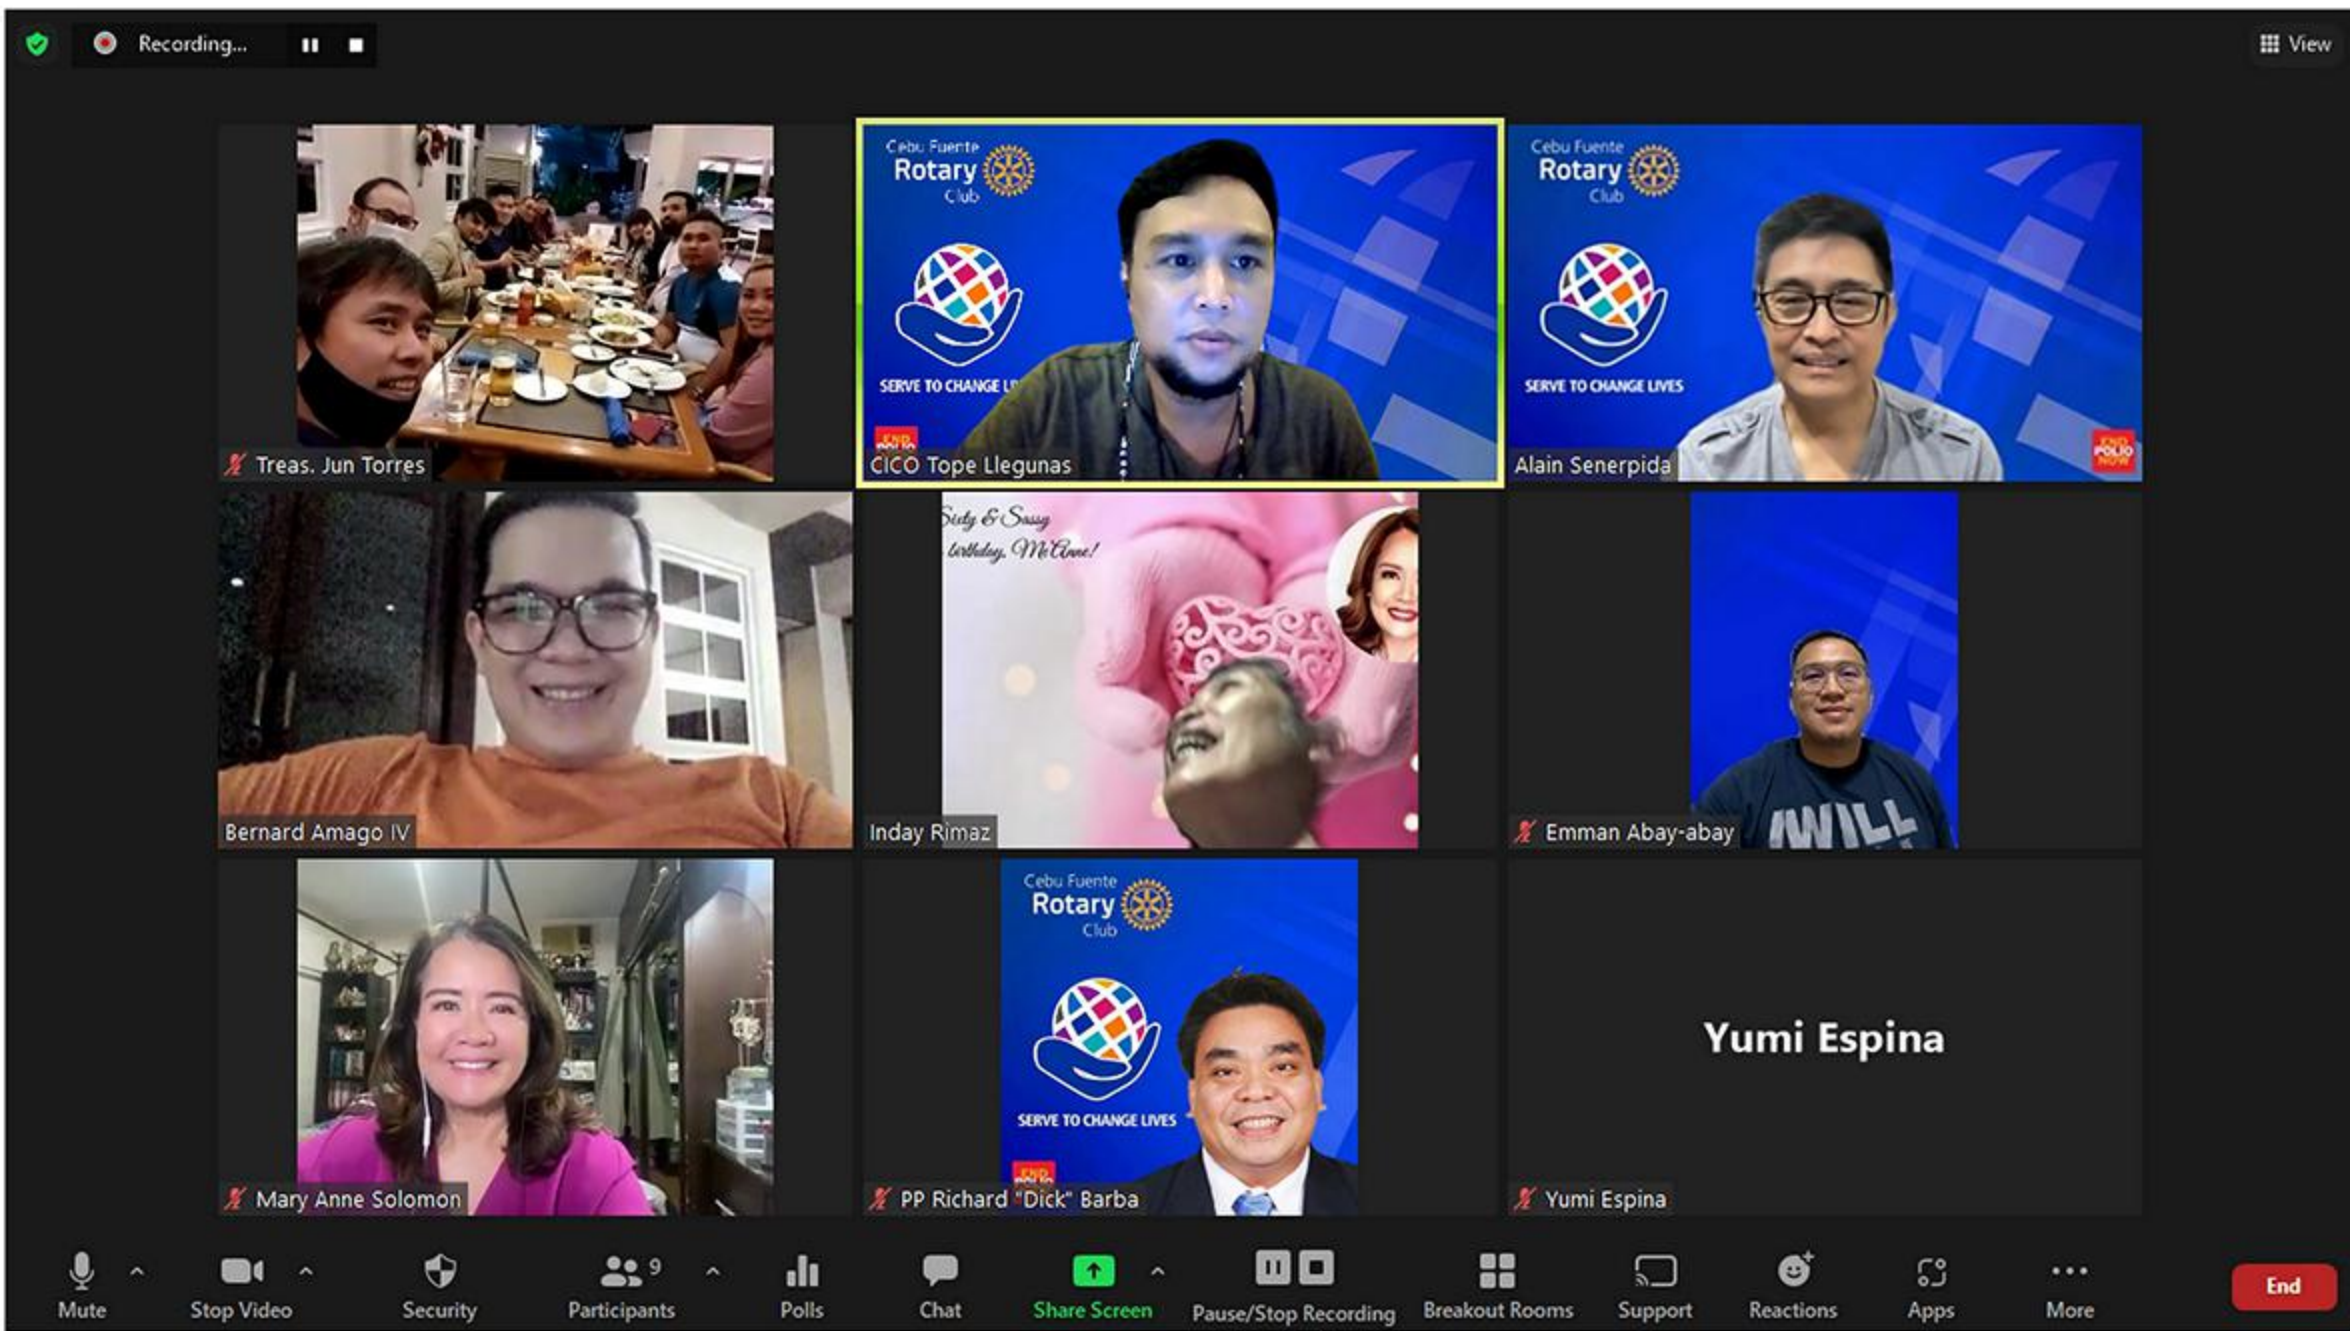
Recording...

View

Treas. Jun Torres

Cebu Fuente Rotary Club

SERVE TO CHANGE LI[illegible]

END POLIO NOW

CICO Tope Llegunas

Cebu Fuente Rotary Club

SERVE TO CHANGE LIVES

END POLIO NOW

Alain Senerpida

Bernard Amago IV

Sixty & Sassy birthday, McAnne!

Inday Rimaz

WILL

Emman Abay-abay

Mary Anne Solomon

Cebu Fuente Rotary Club

SERVE TO CHANGE LIVES

END POLIO NOW

PP Richard "Dick" Barba

Yumi Espina

Yumi Espina

Mute
Stop Video
Security
9
Participants
Polls
Chat
Share Screen
Pause/Stop Recording
Breakout Rooms
Support
Reactions
Apps
More
End